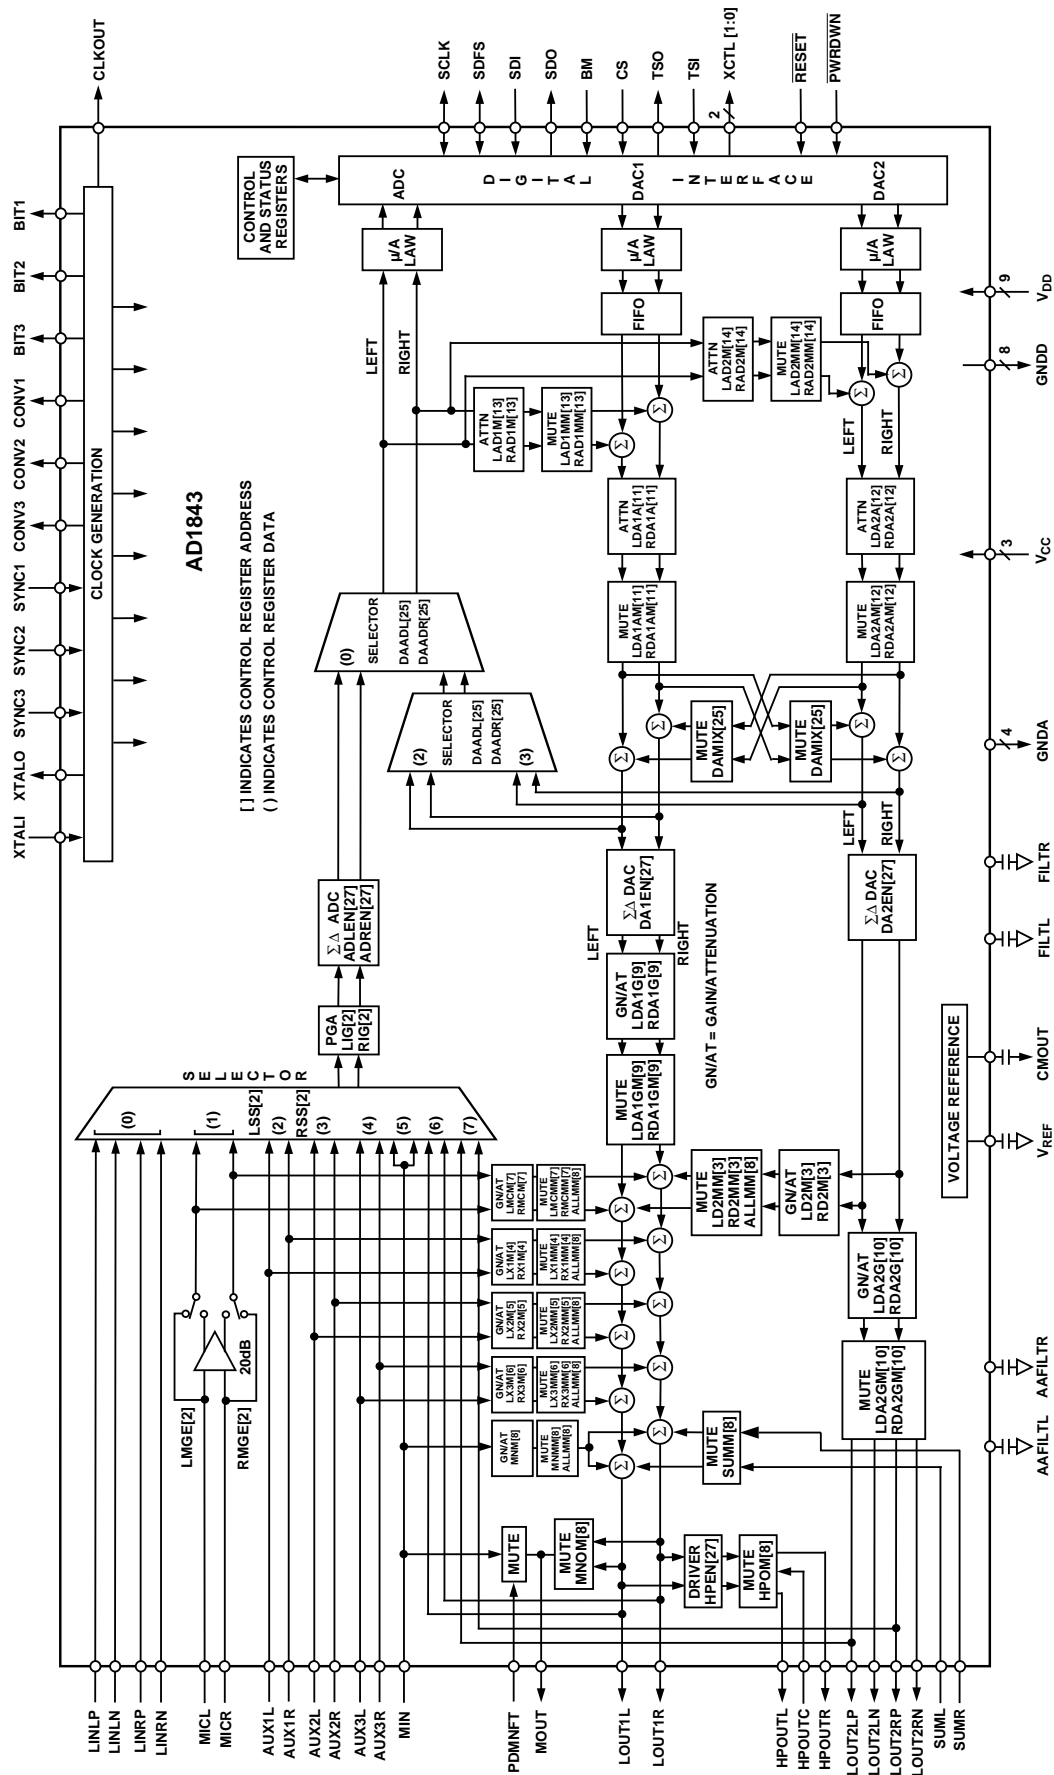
CLKOUT

SCLK SDFS SDI SDO BM CS TSO TSI XCTL [1:0] $\overline{RESET}$ $\overline{PWRDWN}$

2

CONTROL AND STATUS REGISTERS

ADC DIGITAL DAC1 INTERFACE DAC2

µ/A LAW

µ/A LAW

µ/A LAW

FIFO

FIFO

LEFT RIGHT

ATTN LAD2M[14] RAD2M[14]

MUTE LAD2MM[14] RAD2MM[14]

ATTN LAD1M[13] RAD1M[13]

MUTE LAD1MM[13] RAD1MM[13]

LEFT RIGHT

ATTN LDA1A[11] RDA1A[11]

ATTN LDA2A[12] RDA2A[12]

MUTE LDA1AM[11] RDA1AM[11]

MUTE LDA2AM[12] RDA2AM[12]

BIT1 BIT2 BIT3 CONV1 CONV2 CONV3 SYNC1 SYNC2 SYNC3 XTALO XTALI

CLOCK GENERATION

AD1843

[ ] INDICATES CONTROL REGISTER ADDRESS
( ) INDICATES CONTROL REGISTER DATA

(0) SELECTOR DAADL[25] DAADR[25]

(2) SELECTOR DAADL[25] DAADR[25] (3)

MUTE DAMIX[25]

MUTE DAMIX[25]

LEFT RIGHT

$\Sigma\Delta$ DAC DA1EN[27]

$\Sigma\Delta$ DAC DA2EN[27]

LEFT RIGHT

$\Sigma\Delta$ ADC ADLEN[27] ADREN[27]

PGA LIG[2] RIG[2]

GN/AT LDA1G[9] RDA1G[9]

GN/AT = GAIN/ATTENUATION

MUTE LDA1GM[9] RDA1GM[9]

SELECTOR

(0) (1) LSS[2] RSS[2] (2) (3) (4) (5) (6) (7)

VOLTAGE REFERENCE

$V_{DD}$ 9

GNDD 8

$V_{CC}$ 3

GNDA 4

FILTR FILTL CMOUT $V_{REF}$ AAFILTR AAFILTL

MUTE LD2MM[3] RD2MM[3] ALLMM[8]

GN/AT LD2M[3] RD2M[3]

GN/AT LMCM[7] RMCM[7]

MUTE LMCMM[7] RMCMM[7] ALLMM[8]

GN/AT LX1M[4] RX1M[4]

MUTE LX1MM[4] RX1MM[4] ALLMM[8]

GN/AT LX2M[5] RX2M[5]

MUTE LX2MM[5] RX2MM[5] ALLMM[8]

GN/AT LX3M[6] RX3M[6]

MUTE LX3MM[6] RX3MM[6] ALLMM[8]

GN/AT MNM[8]

MUTE MNMM[8] ALLMM[8]

GN/AT LDA2G[10] RDA2G[10]

MUTE LDA2GM[10] RDA2GM[10]

MUTE SUMM[8]

20dB

LMGE[2] RMGE[2]

MUTE

MUTE MNOM[8]

DRIVER HPEN[27]

MUTE HPOM[8]

LINLP LINLN LINRP LINRN MICL MICR AUX1L AUX1R AUX2L AUX2R AUX3L AUX3R MIN PDMNFT MOUT LOUT1L LOUT1R HPOUTL HPOUTC HPOUTR LOUT2LP LOUT2LN LOUT2RP LOUT2RN SUML SUMR